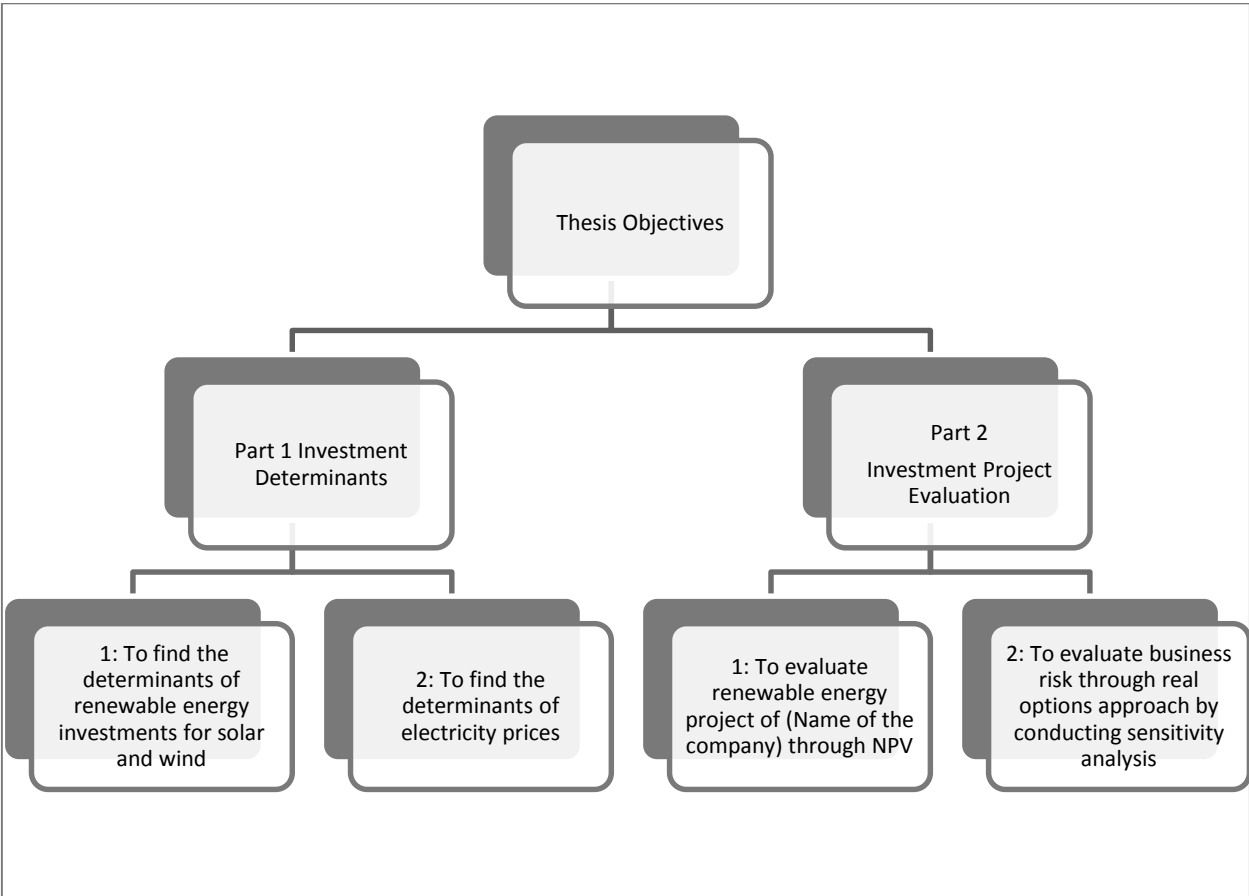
Thesis Objectives

Part 1 Investment Determinants

Part 2
Investment Project Evaluation

1: To find the determinants of renewable energy investments for solar and wind

2: To find the determinants of electricity prices

1: To evaluate renewable energy project of (Name of the company) through NPV

2: To evaluate business risk through real options approach by conducting sensitivity analysis